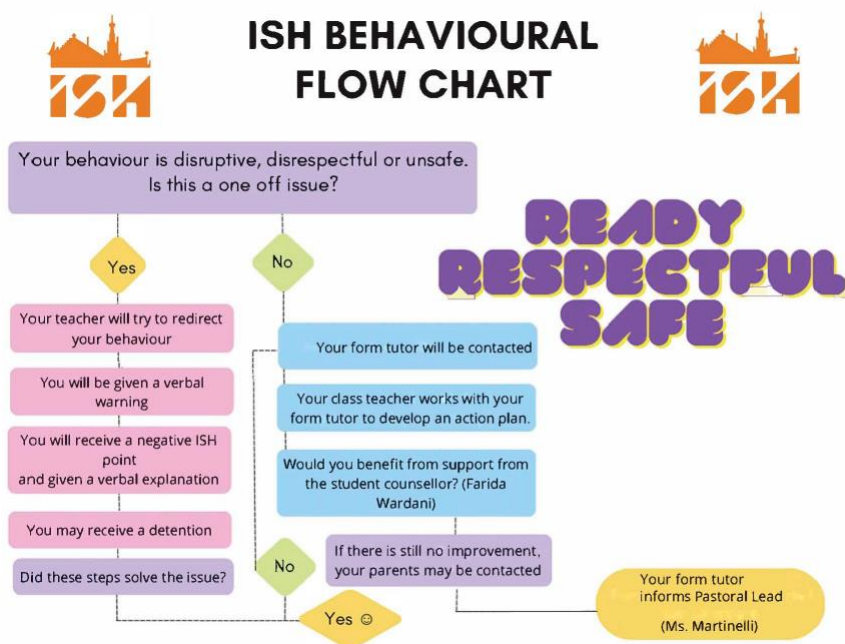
ISH

ISH BEHAVIOURAL FLOW CHART

ISH

Your behaviour is disruptive, disrespectful or unsafe. Is this a one off issue?

READY RESPECTFUL SAFE

Yes

No

Your teacher will try to redirect your behaviour

You will be given a verbal warning

You will receive a negative ISH point and given a verbal explanation

You may receive a detention

Did these steps solve the issue?

Your form tutor will be contacted

Your class teacher works with your form tutor to develop an action plan.

Would you benefit from support from the student counsellor? (Farida Wardani)

No

If there is still no improvement, your parents may be contacted

Your form tutor informs Pastoral Lead

(Ms. Martinelli)

Yes ☺